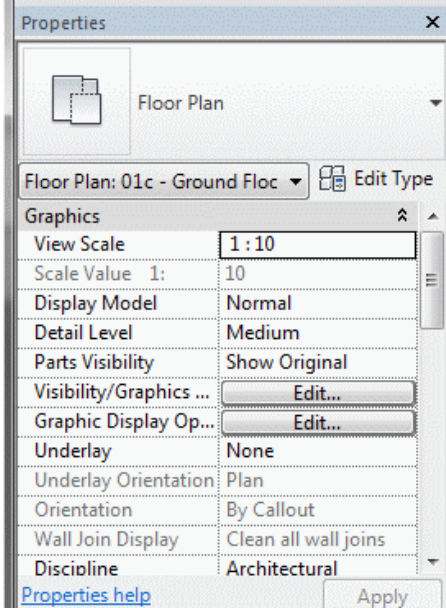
Properties

Floor Plan

Floor Plan: 01c - Ground Floc

Edit Type

| Graphics | |
|---|---|
| View Scale | 1 : 10 |
| Scale Value 1: | 10 |
| Display Model | Normal |
| Detail Level | Medium |
| Parts Visibility | Show Original |
| Visibility/Graphics ... | Edit... |
| Graphic Display Op... | Edit... |
| Underlay | None |
| Underlay Orientation | Plan |
| Orientation | By Callout |
| Wall Join Display | Clean all wall joins |
| Discipline | Architectural |

Properties help

Apply